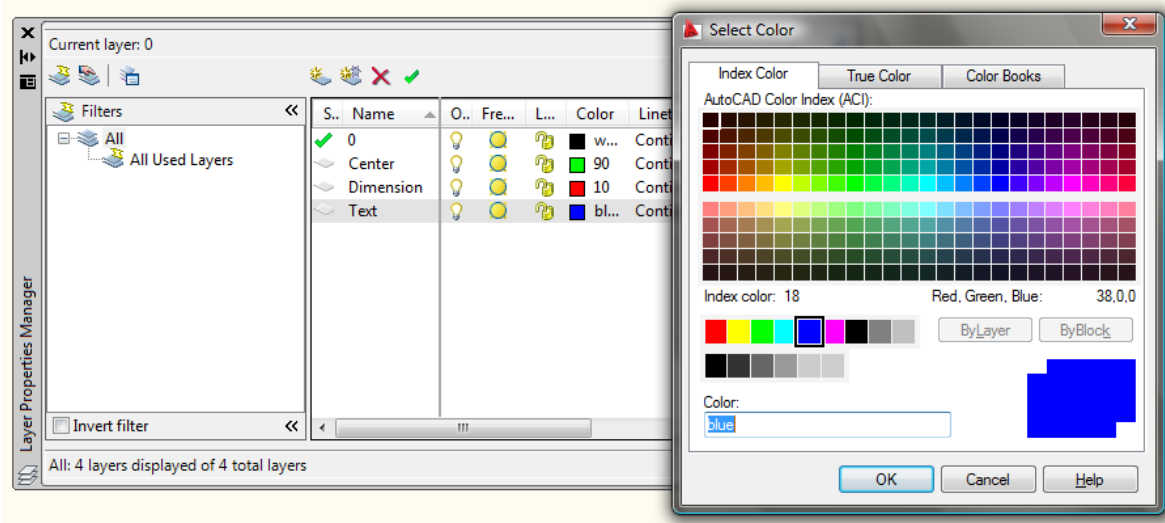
Current layer: 0

Filters

All

All Used Layers

Invert filter

| S.. | Name | O.. | Fre... | L... | Color | Linet |
|---|---|---|---|---|---|---|
| | 0 | | | | w... | Conti |
| | Center | | | | 90 | Conti |
| | Dimension | | | | 10 | Conti |
| | Text | | | | bl... | Conti |

All: 4 layers displayed of 4 total layers

Layer Properties Manager

Select Color

Index Color

True Color

Color Books

AutoCAD Color Index (ACI):

Index color: 18

Red, Green, Blue: 38,0,0

ByLayer

ByBlock

Color:

blue

OK

Cancel

Help